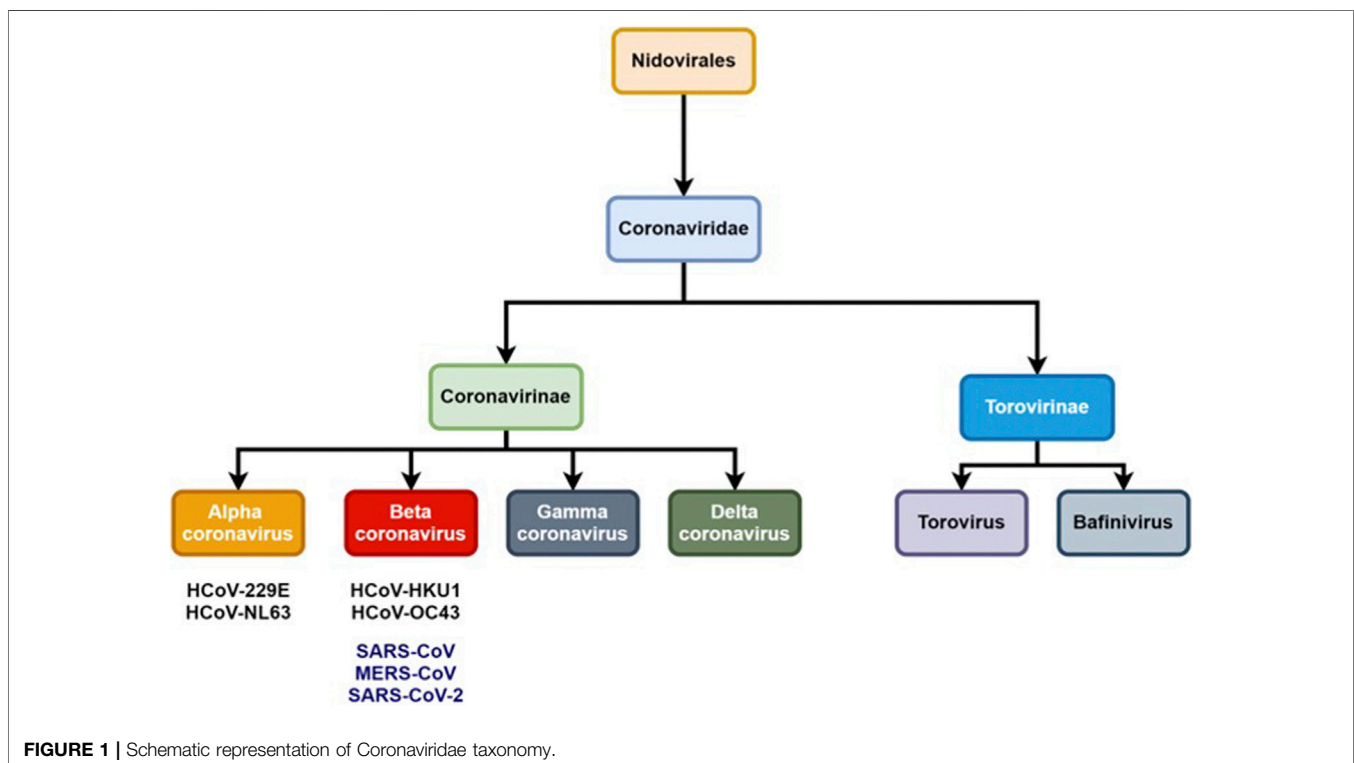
Nidovirales

Coronaviridae

Coronavirinae

Torovirinae

Alpha coronavirus

Beta coronavirus

Gamma coronavirus

Delta coronavirus

Torovirus

Bafinivirus

HCoV-229E
HCoV-NL63

HCoV-HKU1
HCoV-OC43

SARS-CoV
MERS-CoV
SARS-CoV-2

FIGURE 1 | Schematic representation of Coronaviridae taxonomy.